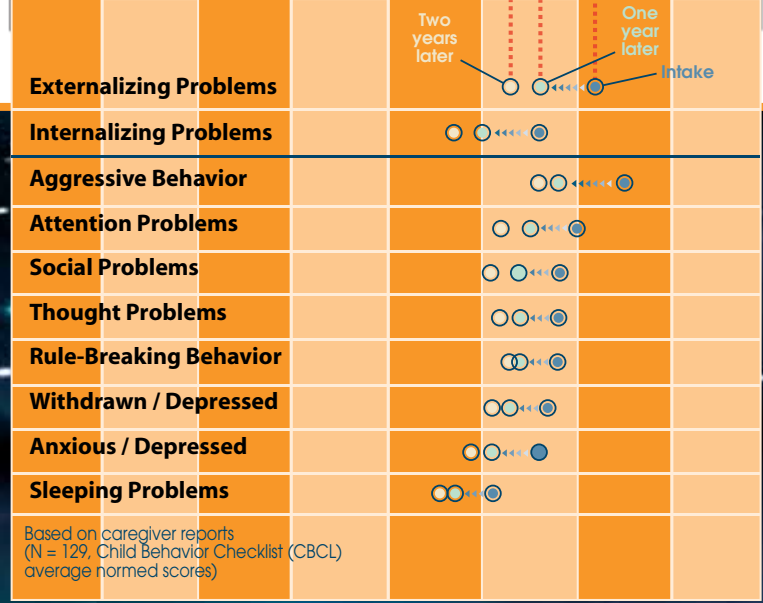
Two years later

One year later

Intake

Externalizing Problems
Internalizing Problems
Aggressive Behavior
Attention Problems
Social Problems
Thought Problems
Rule-Breaking Behavior
Withdrawn / Depressed
Anxious / Depressed
Sleeping Problems

Based on caregiver reports (N = 129, Child Behavior Checklist (CBCL) average normed scores)